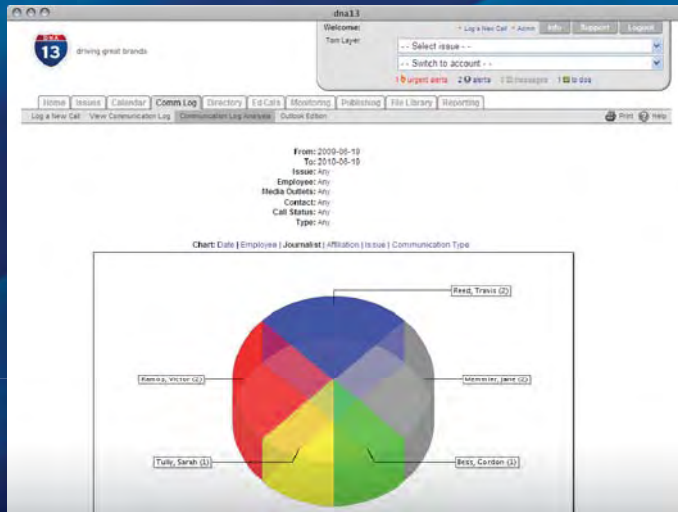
dna13

13

driving great brands

Welcome:
Tom Layer

• Log a New Call • Admin Info Support Logout

- - Select issue - -
- - Switch to account - -

1 urgent alerts 2 alerts 1 messages 1 to dos

Home Issues Calendar Comm Log Directory Ed Cals Monitoring Publishing File Library Reporting

Log a New Call View Communication Log Communication Log Analysis Outlook Edition

Print Help

From: 2009-06-19
To: 2010-06-19
Issue: Any
Employee: Any
Media Outlets: Any
Contact: Any
Call Status: Any
Type: Any

Chart: Date | Employee | Journalist | Affiliation | Issue | Communication Type

Reed, Travis (2)

Ramos, Victor (2)

Memmler, Jane (2)

Tully, Sarah (1)

Best, Gordon (1)